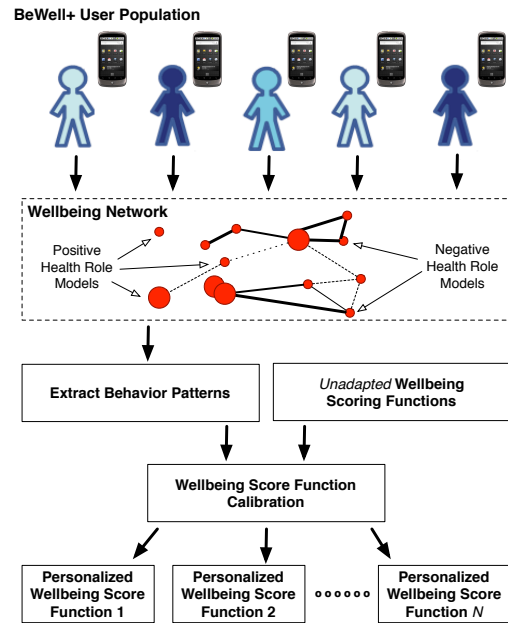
BeWell+ User Population

Wellbeing Network

Positive Health Role Models

Negative Health Role Models

Extract Behavior Patterns

*Unadapted* Wellbeing Scoring Functions

Wellbeing Score Function Calibration

Personalized Wellbeing Score Function 1

Personalized Wellbeing Score Function 2

Personalized Wellbeing Score Function *N*